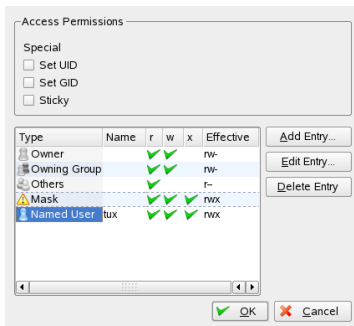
Access Permissions

Special

Set UID

Set GID

Sticky

| Type | Name | r | w | x | Effective |
|---|---|---|---|---|---|
| Owner | | ✔ | ✔ | | rw- |
| Owning Group | | ✔ | ✔ | | rw- |
| Others | | ✔ | | | r-- |
| Mask | | ✔ | ✔ | ✔ | rwx |
| Named User | tux | ✔ | ✔ | ✔ | rwx |

Add Entry...

Edit Entry...

Delete Entry

OK

Cancel